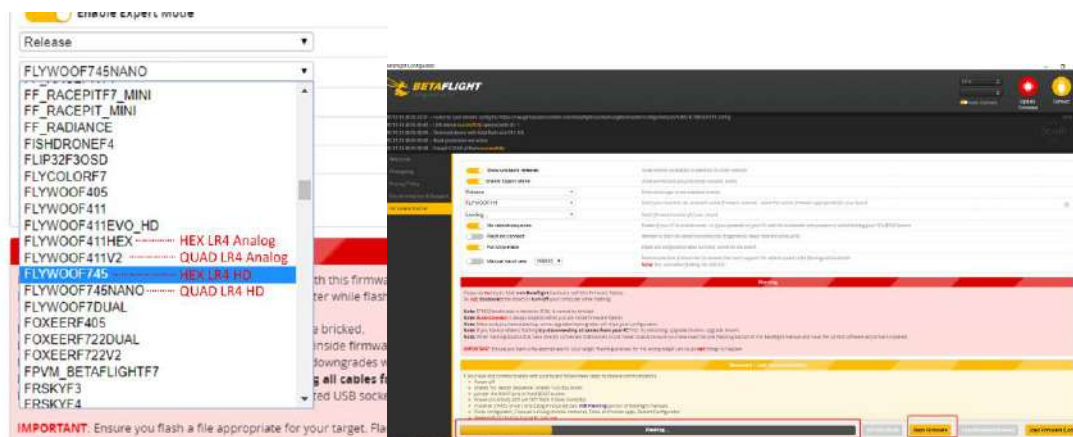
Enable Expert Mode

Release

FLYWOOF745NANO

FF_RACEPITF7_MINI
FF_RACEPIT_MINI
FF_RADIANCE
FISHDRONEF4
FLIP32F3OSD
FLYCOLORF7
FLYWOOF405
FLYWOOF411
FLYWOOF411EVO_HD
FLYWOOF411HEX HEX LR4 Analog
FLYWOOF411V2 QUAD LR4 Analog
FLYWOOF745 HEX LR4 HD
FLYWOOF745NANO QUAD LR4 HD
FLYWOOF7DUAL
FOXEERF405
FOXEERF722DUAL
FOXEERF722V2
FPVM_BETAFLIGHTF7
FRSKYF3
FRSKYF4

th this firmwa
ter while flash
e bricked.
inside firmwa
downgrades w
g all cables fr
ted USB sock

IMPORTANT: Ensure you flash a file appropriate for your target. Fla

BETAFLIGHT

Warning

Flashing...

Flash Firmware